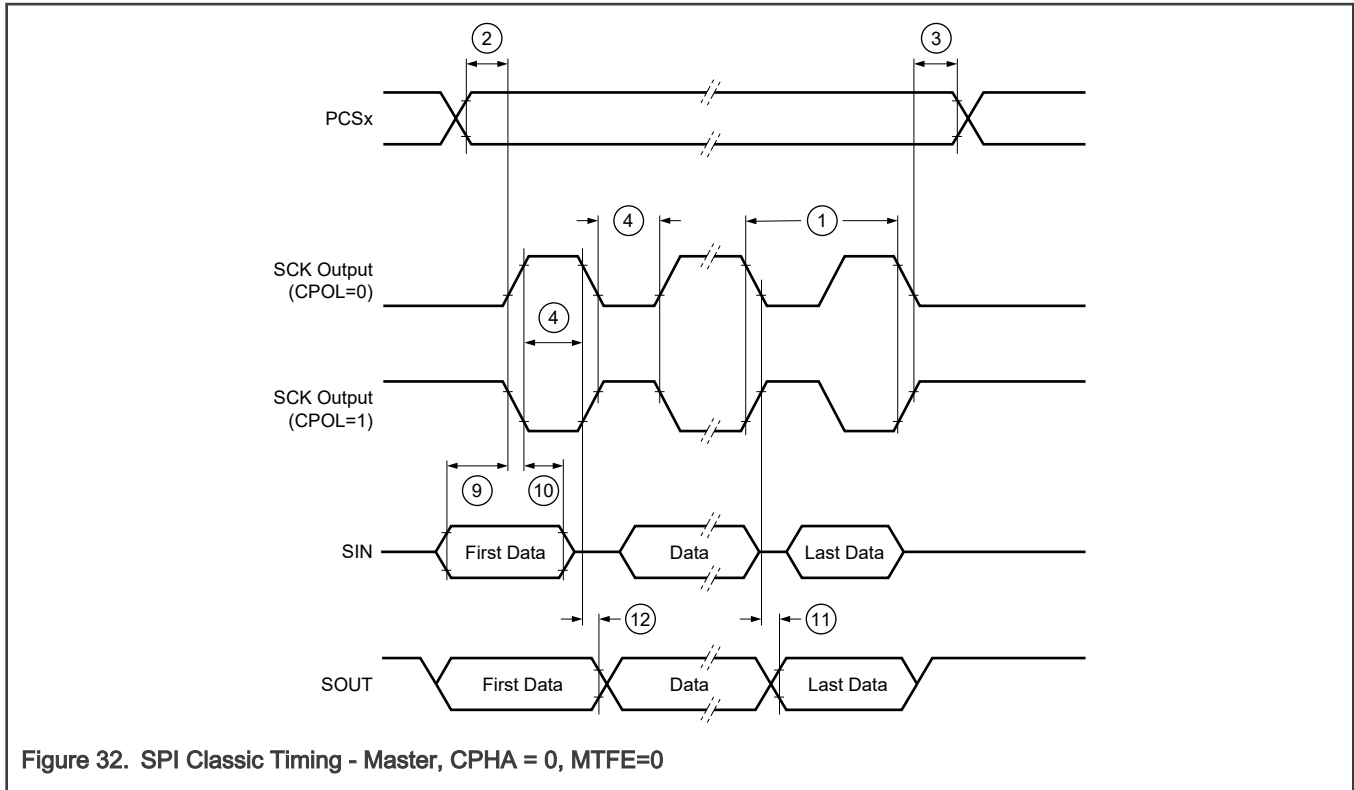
2

3

PCSx

4

1

SCK Output (CPOL=0)

4

SCK Output (CPOL=1)

9

10

SIN

First Data

Data

Last Data

12

11

SOUT

First Data

Data

Last Data

Figure 32. SPI Classic Timing - Master, CPHA = 0, MTFE=0